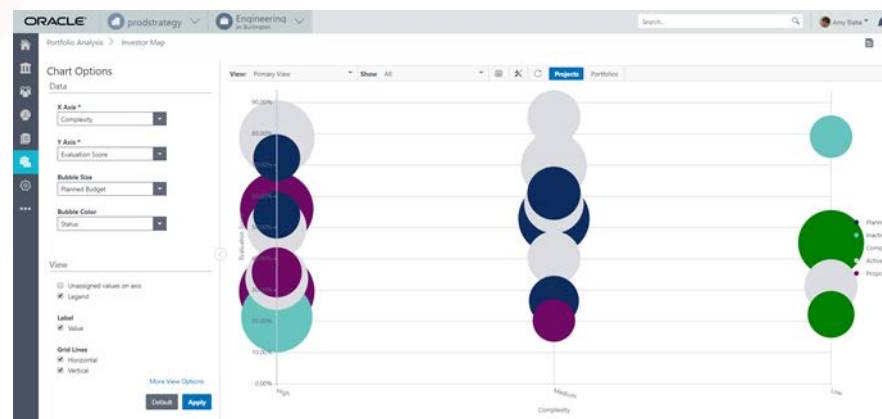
ORACLE prodstrategy Engineering in Burlington Search Amy Baker

Portfolio Analysis > Investor Map

Chart Options
Data

X Axis *
Complexity

Y Axis *
Evaluation Score

Bubble Size
Planned Budget

Bubble Color
Status

View

Unassigned values on axis
Legend

Label
Value

Grid Lines
Horizontal
Vertical

More View Options

Default Apply

View: Primary View Show All Projects Portfolios

90.00%
80.00%
20.00%
10.00%
0.00%

Evaluation Score

High Medium Low

Complexity

Plann
Inacti
Comp
Active
Propo